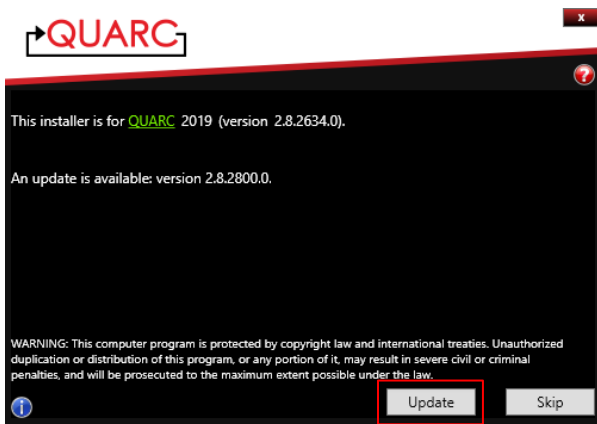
QUARC

x

?

This installer is for QUARC 2019 (version 2.8.2634.0).

An update is available: version 2.8.2800.0.

WARNING: This computer program is protected by copyright law and international treaties. Unauthorized duplication or distribution of this program, or any portion of it, may result in severe civil or criminal penalties, and will be prosecuted to the maximum extent possible under the law.

i

Update

Skip